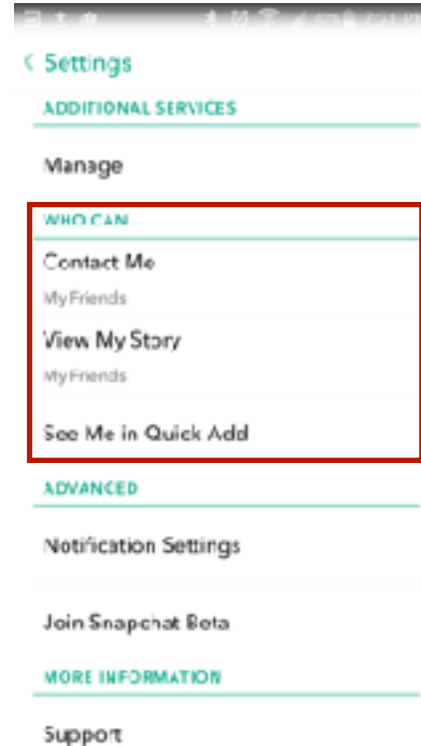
Settings

ADDITIONAL SERVICES

Manage

WHO CAN...

Contact Me

My Friends

View My Story

My Friends

See Me in Quick Add

ADVANCED

Notification Settings

Join Snapchat Beta

MORE INFORMATION

Support